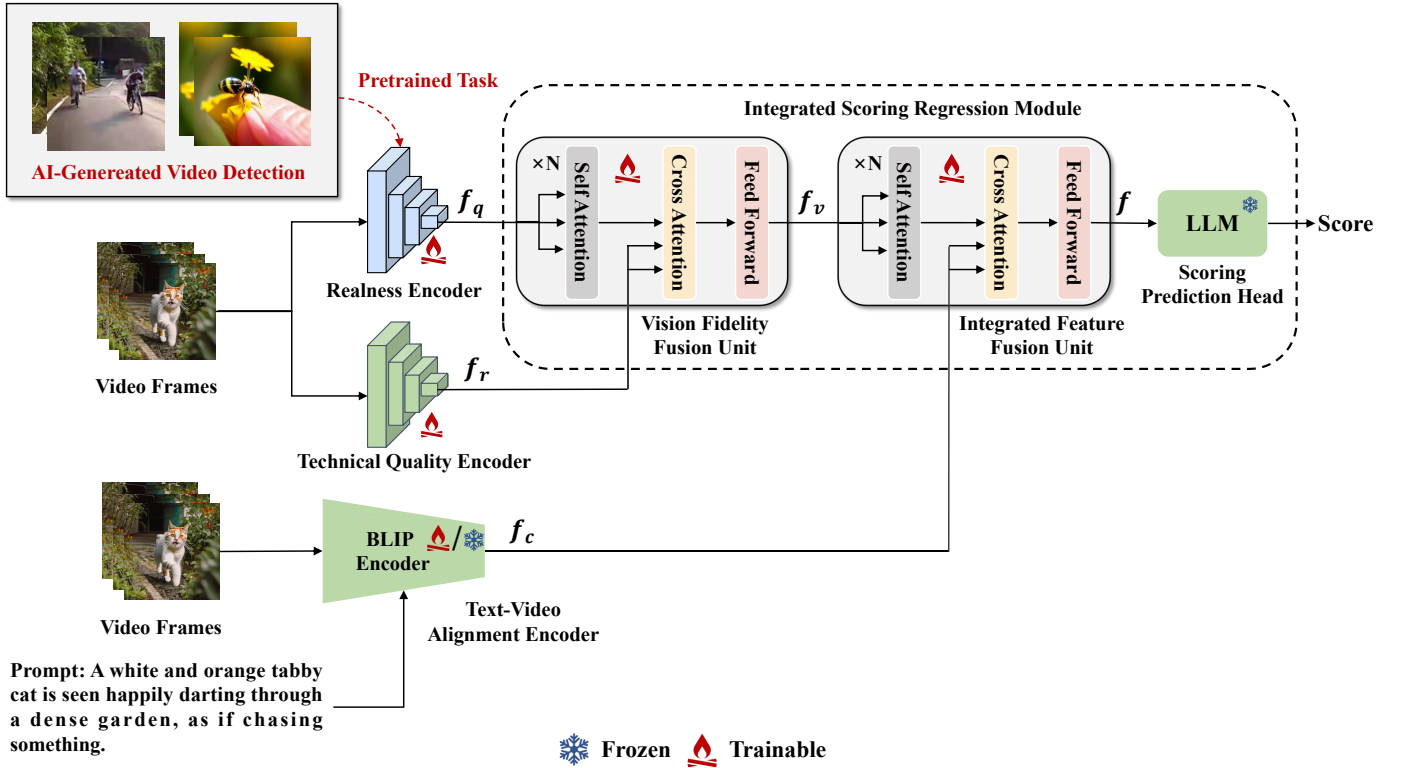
AI-Genereated Video Detection

Pretrained Task

Integrated Scoring Regression Module

$\times$N

Self Attention

Cross Attention

Feed Forward

$f_q$

$f_v$

$\times$N

Self Attention

Cross Attention

Feed Forward

$f$

LLM

Score

Scoring Prediction Head

Realness Encoder

Vision Fidelity Fusion Unit

Integrated Feature Fusion Unit

Video Frames

$f_r$

Technical Quality Encoder

BLIP Encoder

/

$f_c$

Video Frames

Text-Video Alignment Encoder

Prompt: A white and orange tabby cat is seen happily darting through a dense garden, as if chasing something.

Frozen Trainable